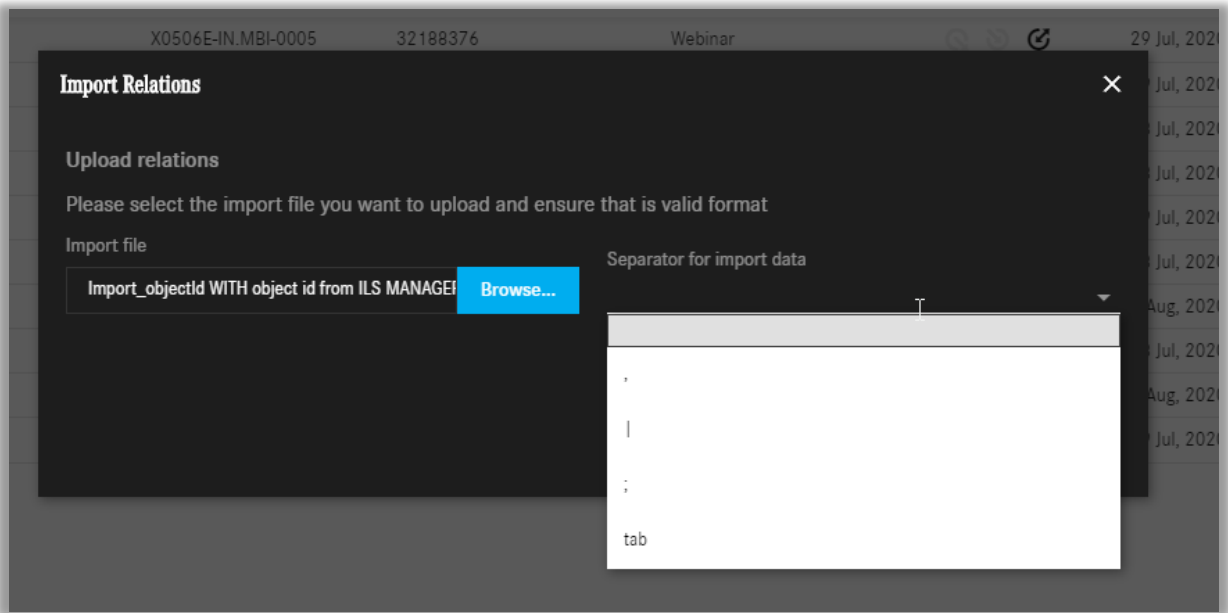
X0506E-IN.MBI-0005 32188376 Webinar 29 Jul, 2020

Import Relations

Upload relations

Please select the import file you want to upload and ensure that is valid format

Import file

Import_objectId WITH object id from ILS MANAGEF

Browse...

Separator for import data

,

|

;

tab

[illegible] Jul, 2020
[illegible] Jul, 2020
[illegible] Jul, 2020
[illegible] Jul, 2020
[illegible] Jul, 2020
Aug, 2020
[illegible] Jul, 2020
Aug, 2020
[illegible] Jul, 2020